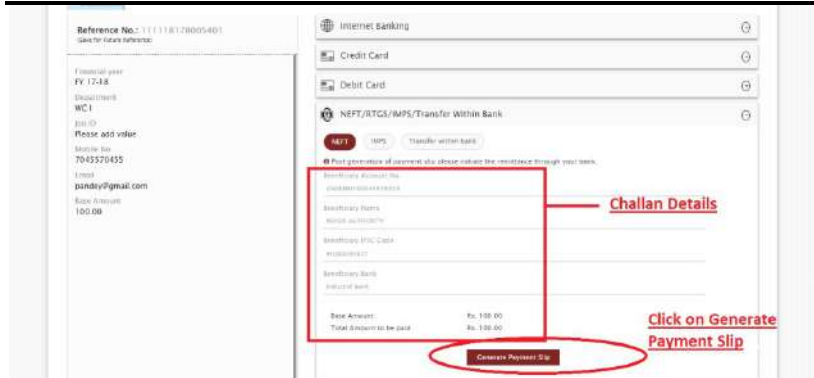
Reference No.: 111118178005401
(Save for future reference)

Financial year
FY 17-18

Department
WC I

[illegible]
Please add value

Mobile No
7045570435

Email
pandey@gmail.com

Base Amount
100.00

Internet Banking

Credit Card

Debit Card

NEFT/RTGS/IMPS/Transfer Within Bank

NEFT IMPS Transfer within bank

Post generation of payment slip please initiate the remittance through your bank.

Beneficiary Account No
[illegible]

Beneficiary Name
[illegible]

Beneficiary IFSC Code
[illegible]

Beneficiary Bank
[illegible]

Base Amount: Rs. 100.00
Total Amount to be paid: Rs. 100.00

Generate Payment Slip

Challan Details

Click on Generate Payment Slip